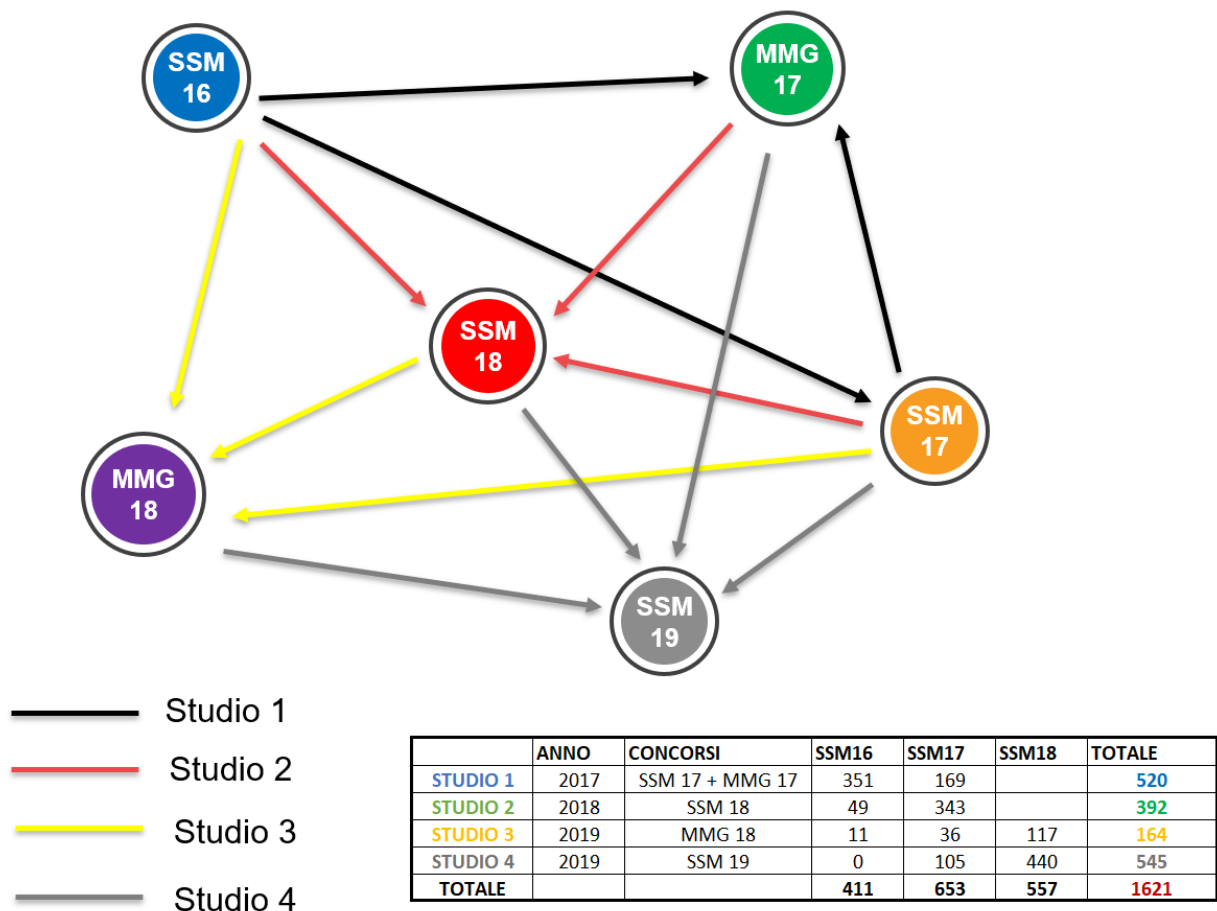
SSM 16

MMG 17

SSM 18

SSM 17

MMG 18

SSM 19

Studio 1

Studio 2

Studio 3

Studio 4

| | ANNO | CONCORSI | SSM16 | SSM17 | SSM18 | TOTALE |
|---|---|---|---|---|---|---|
| STUDIO 1 | 2017 | SSM 17 + MMG 17 | 351 | 169 | | 520 |
| STUDIO 2 | 2018 | SSM 18 | 49 | 343 | | 392 |
| STUDIO 3 | 2019 | MMG 18 | 11 | 36 | 117 | 164 |
| STUDIO 4 | 2019 | SSM 19 | 0 | 105 | 440 | 545 |
| TOTALE | | | 411 | 653 | 557 | 1621 |